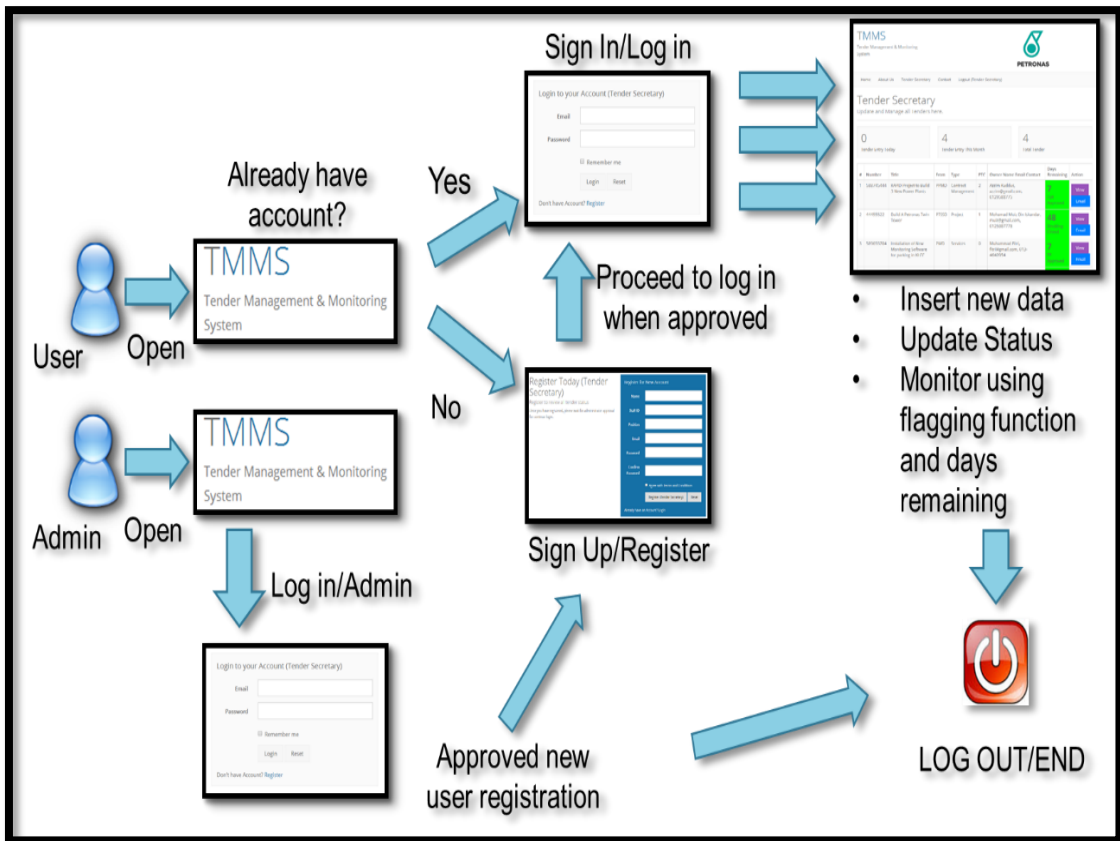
Sign In/Log in

Login to your Account (Tender Secretary)
Email
Password
Remember me
Login Reset
Don't have Account? Register

TMMS
Tender Management & Monitoring System
PETRONAS
Home About Us Tender Secretary Contact Logout (Tender Secretary)
Tender Secretary
Update and Manage all tenders here.
0
Tender entry today
4
Tender entry this month
4
Total Tender

| # | Number | Title | From | Type | PTF | Owner Name/ Email/Contact | Days Remaining | Action |
|---|---|---|---|---|---|---|---|---|
| 1 | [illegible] | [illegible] | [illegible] | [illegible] | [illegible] | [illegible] | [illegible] | View Email |
| 2 | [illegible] | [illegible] | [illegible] | Project | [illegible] | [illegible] | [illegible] | View Email |
| 3 | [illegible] | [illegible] | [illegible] | Solution | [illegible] | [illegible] | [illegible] | View Email |

Already have account?

Yes

User Open

TMMS
Tender Management & Monitoring System

Proceed to log in when approved

No

Register Today (Tender Secretary)
Register for New Account
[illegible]
Sign Up/Register

Admin Open

TMMS
Tender Management & Monitoring System

Log in/Admin

Login to your Account (Tender Secretary)
Email
Password
Remember me
Login Reset
Don't have Account? Register

Approved new user registration

• Insert new data
• Update Status
• Monitor using flagging function and days remaining

LOG OUT/END